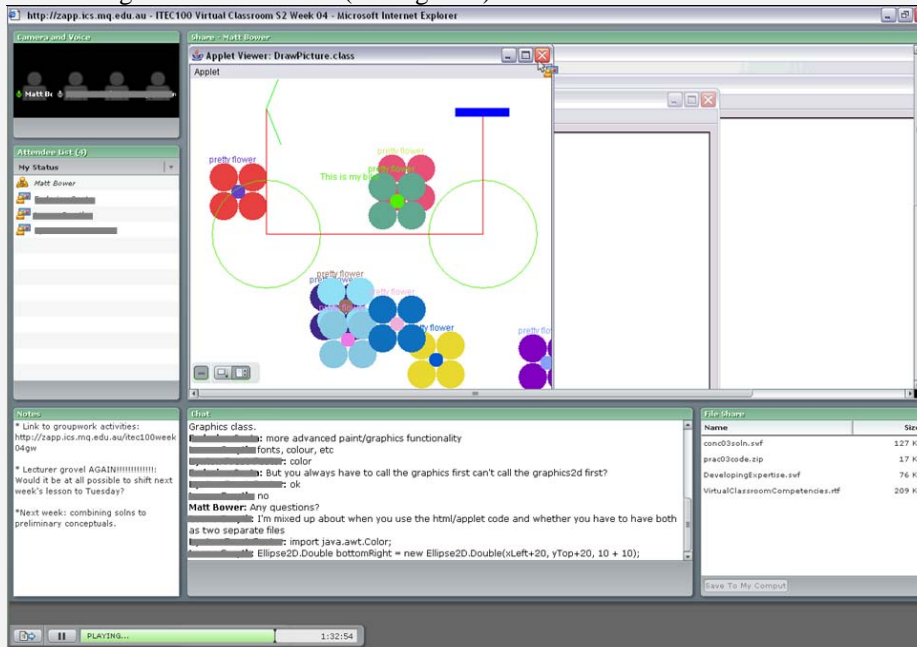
http://zapp.ics.mq.edu.au - ITEC100 Virtual Classroom S2 Week 04 - Microsoft Internet Explorer

Camera and Voice

Matt Bo

Share - Matt Bower

Applet Viewer: DrawPicture.class

Applet

pretty flower

pretty flower

This is my bi

pretty flower

pretty flower

pretty flower

pretty flo

Attendee List (4)

My Status

Matt Bower

Notes

* Link to groupwork activities: http://zapp.ics.mq.edu.au/itec100week04gw

* Lecturer grovel AGAIN!!!!!!!!!!!!!!: Would it be at all possible to shift next week's lesson to Tuesday?

*Next week: combining solns to preliminary conceptuals.

Chat

Graphics class.

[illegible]: more advanced paint/graphics functionality

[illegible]: fonts, colour, etc

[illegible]: color

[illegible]: But you always have to call the graphics first can't call the graphics2d first?

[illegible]: ok

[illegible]: no

Matt Bower: Any questions?

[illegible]: I'm mixed up about when you use the html/applet code and whether you have to have both as two separate files

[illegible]: import java.awt.Color;

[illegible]: Ellipse2D.Double bottomRight = new Ellipse2D.Double(xLeft+20, yTop+20, 10 + 10);

File Share

| Name | Size |
|---|---|
| conc03soln.swf | 127 K |
| prac03code.zip | 17 K |
| DevelopingExpertise.swf | 76 K |
| VirtualClassroomCompetencies.rtf | 209 K |

Save To My Comput

PLAYING...

1:32:54